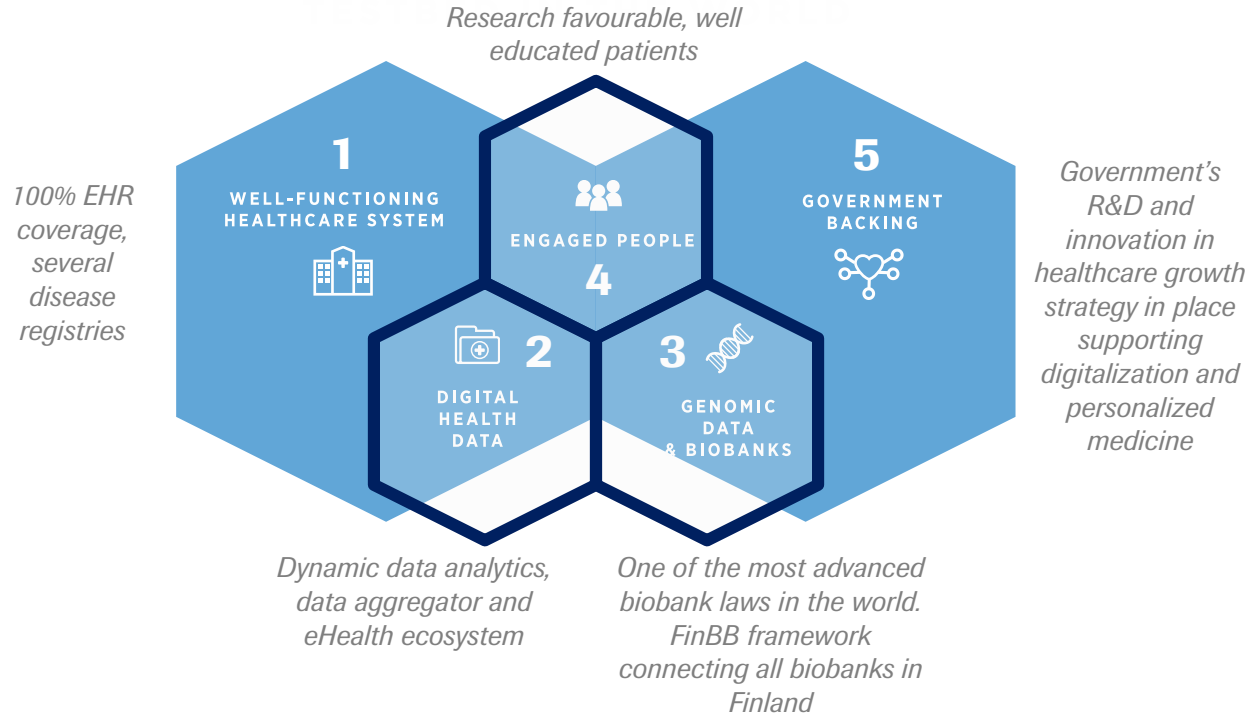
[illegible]

Research favourable, well educated patients

100% EHR coverage, several disease registries

1
WELL-FUNCTIONING HEALTHCARE SYSTEM

ENGAGED PEOPLE
4

5
GOVERNMENT BACKING

Government's R&D and innovation in healthcare growth strategy in place supporting digitalization and personalized medicine

2
DIGITAL HEALTH DATA

3
GENOMIC DATA & BIOBANKS

Dynamic data analytics, data aggregator and eHealth ecosystem

One of the most advanced biobank laws in the world. FinBB framework connecting all biobanks in Finland